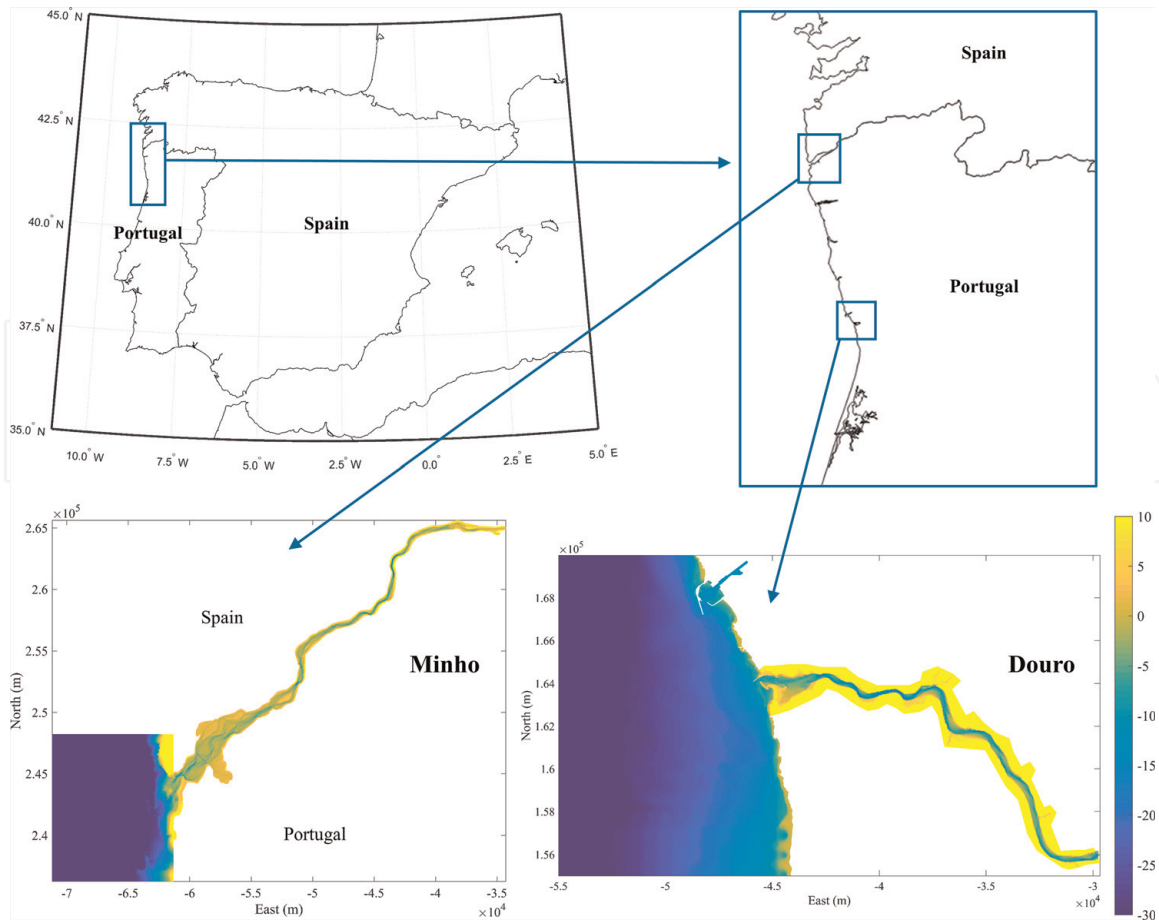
45.0° N
42.5° N
40.0° N
37.5° N
35.0° N
10.0° W
7.5° W
5.0° W
2.5° W
0.0°
2.5° E
5.0° E
Portugal
Spain

Spain
Portugal

$\times10^5$
2.65
2.6
2.55
2.5
2.45
2.4
North (m)
Spain
Minho
Portugal
-7
-6.5
-6
-5.5
-5
-4.5
-4
-3.5
East (m)
$\times10^4$

$\times10^5$
1.68
1.66
1.64
1.62
1.6
1.58
1.56
North (m)
Douro
-5.5
-5
-4.5
-4
-3.5
-3
East (m)
$\times10^4$

10
5
0
-5
-10
-15
-20
-25
-30